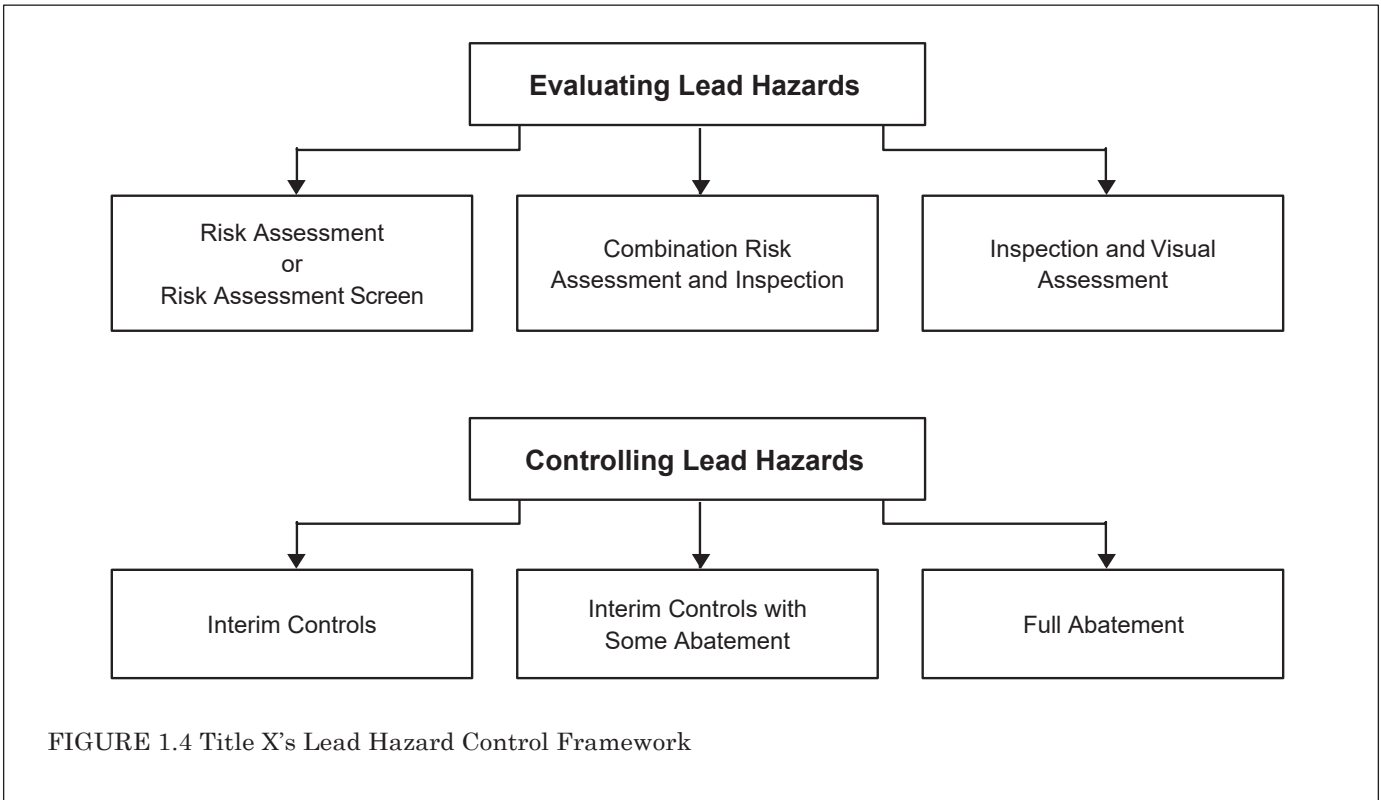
Evaluating Lead Hazards

Risk Assessment
or
Risk Assessment Screen

Combination Risk Assessment and Inspection

Inspection and Visual Assessment

Controlling Lead Hazards

Interim Controls

Interim Controls with Some Abatement

Full Abatement

FIGURE 1.4 Title X's Lead Hazard Control Framework